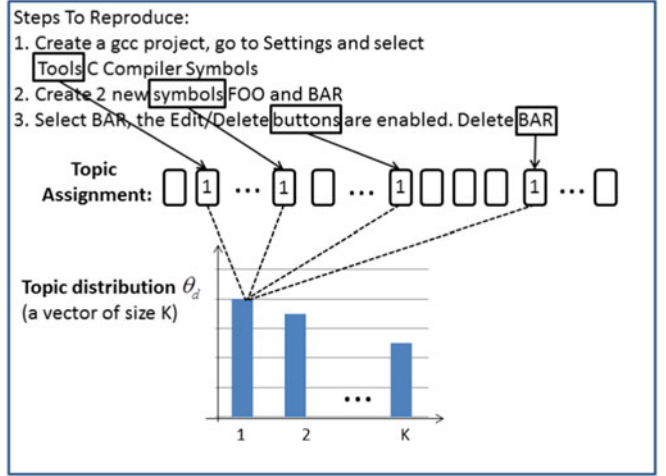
Steps To Reproduce:
1. Create a gcc project, go to Settings and select Tools C Compiler Symbols
2. Create 2 new symbols FOO and BAR
3. Select BAR, the Edit/Delete buttons are enabled. Delete BAR

Topic Assignment: 1 ... 1 ... 1 1 ...

Topic distribution $\theta_d$
(a vector of size K)

...

1 2 K